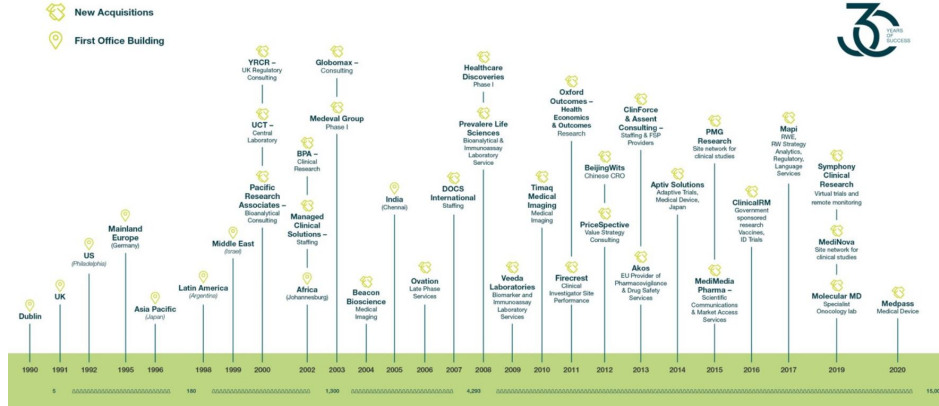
New Acquisitions

First Office Building

30 YEARS OF SUCCESS

Dublin

UK

US (Philadelphia)

Mainland Europe (Germany)

Asia Pacific (Japan)

Latin America (Argentina)

Middle East (Israel)

YRCR – UK Regulatory Consulting

UCT – Central Laboratory

Pacific Research Associates – Bioanalytical Consulting

BPA – Clinical Research

Managed Clinical Solutions – Staffing

Africa (Johannesburg)

Globomax – Consulting

Medeval Group Phase I

Beacon Bioscience Medical Imaging

India (Chennai)

Ovation Late Phase Services

DOCS International Staffing

Healthcare Discoveries Phase I

Prevalere Life Sciences Bioanalytical & Immunoassay Laboratory Service

Veeda Laboratories Biomarker and Immunoassay Laboratory Services

Timaq Medical Imaging Medical Imaging

Oxford Outcomes – Health Economics & Outcomes Research

Firecrest Clinical Investigator Site Performance

BeijingWits Chinese CRO

PriceSpective Value Strategy Consulting

ClinForce & Assent Consulting – Staffing & FSP Providers

Akos EU Provider of Pharmacovigilance & Drug Safety Services

Aptiv Solutions Adaptive Trials, Medical Device, Japan

PMG Research Site network for clinical studies

MediMedia Pharma – Scientific Communications & Market Access Services

ClinicalRM Government sponsored research Vaccines, ID Trials

Mapi RWE, RW Strategy Analytics, Regulatory, Language Services

Symphony Clinical Research Virtual trials and remote monitoring

MediNova Site network for clinical studies

Molecular MD Specialist Oncology lab

Medpass Medical Device

1990 1991 1992 1995 1996 1998 1999 2000 2002 2003 2004 2005 2006 2007 2008 2009 2010 2011 2012 2013 2014 2015 2016 2017 2019 2020

5 180 1,300 4,293 15,00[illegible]